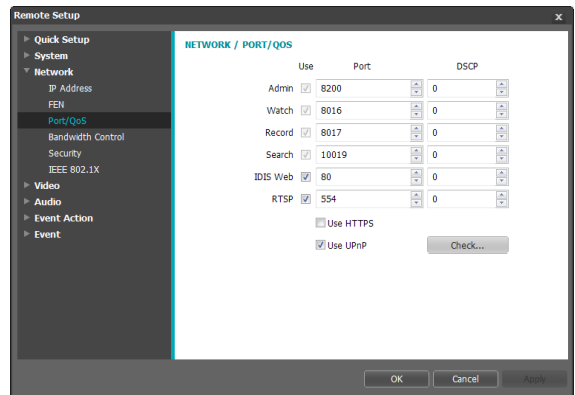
Remote Setup

x

Quick Setup
System
Network
IP Address
FEN
Port/QoS
Bandwidth Control
Security
IEEE 802.1X
Video
Audio
Event Action
Event

NETWORK / PORT/QOS

| | Use | Port | DSCP |
|---|---|---|---|
| Admin | ✓ | 8200 | 0 |
| Watch | ✓ | 8016 | 0 |
| Record | ✓ | 8017 | 0 |
| Search | ✓ | 10019 | 0 |
| IDIS Web | ✓ | 80 | 0 |
| RTSP | ✓ | 554 | 0 |

Use HTTPS

Use UPnP

Check...

OK

Cancel

Apply